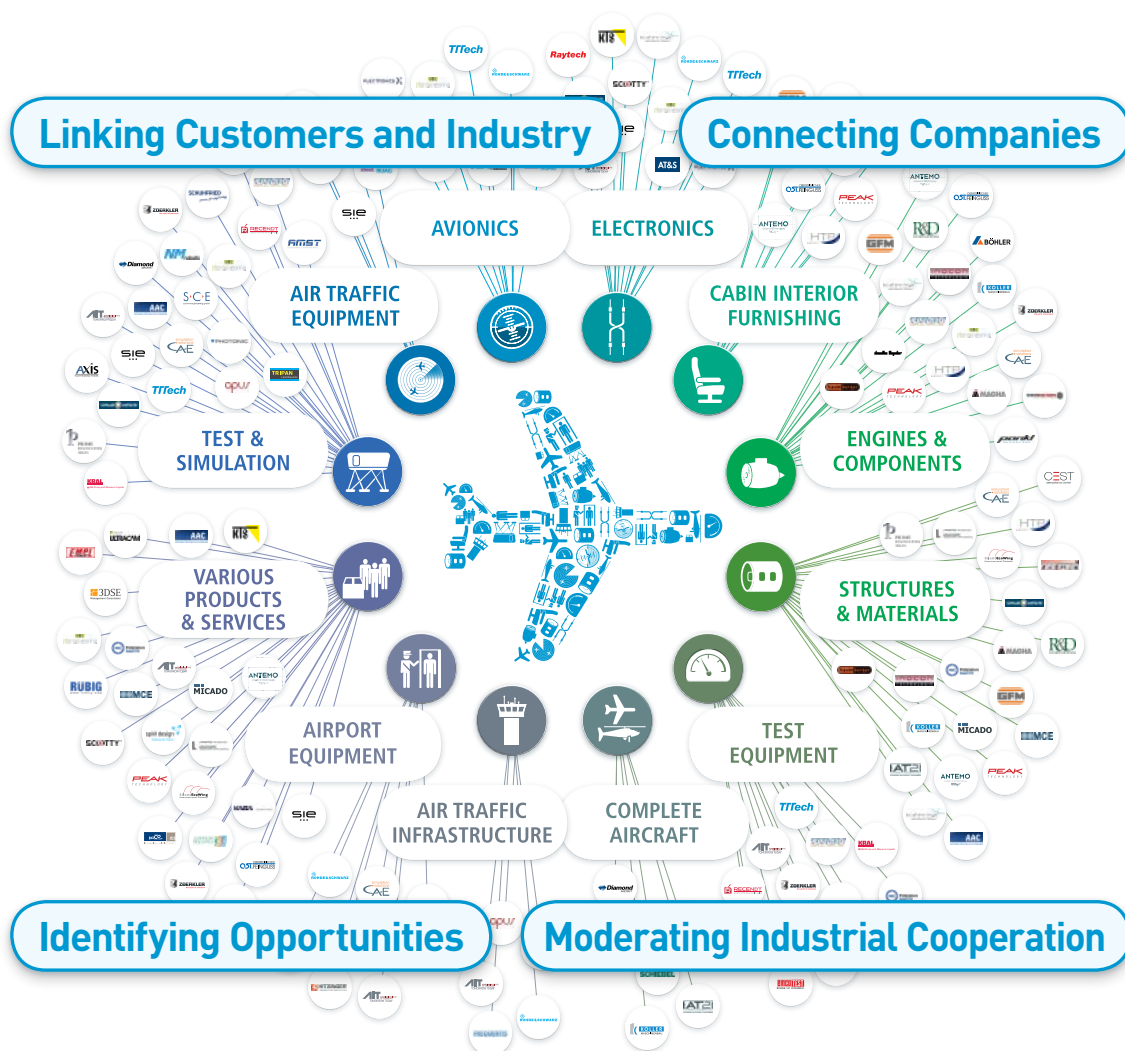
Linking Customers and Industry

Connecting Companies

AVIONICS

ELECTRONICS

AIR TRAFFIC EQUIPMENT

CABIN INTERIOR FURNISHING

TEST & SIMULATION

ENGINES & COMPONENTS

VARIOUS PRODUCTS & SERVICES

STRUCTURES & MATERIALS

AIRPORT EQUIPMENT

TEST EQUIPMENT

AIR TRAFFIC INFRASTRUCTURE

COMPLETE AIRCRAFT

Identifying Opportunities

Moderating Industrial Cooperation

TTTech
Raytech
KTS
SCOTTY
AT&S
PEAK
ANTEMO
BÖHLER
GFM
R&D
HTP
SIE
AMST
ZOERKLER
Diamond
SCE
CAE
AAC
Axis
TTTech
opus
TRIPAN
KRAL
EMPI
3DSE
RUBIG
MCE
MICADO
SCOTTY
PEAK
SIE
ZOERKLER
CAE
opus
CEST
MAGNA
IAT21
KOLLER
SCHIEBEL